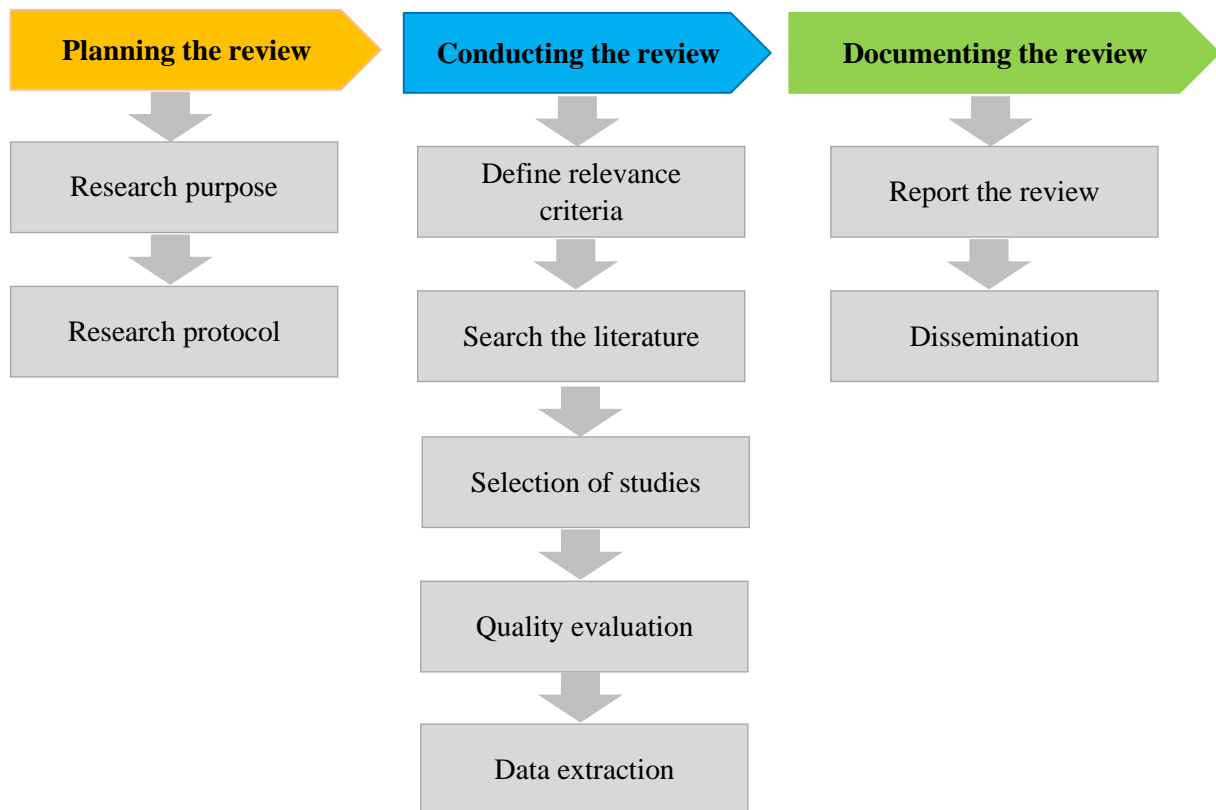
Planning the review

Research purpose

Research protocol

Conducting the review

Define relevance criteria

Search the literature

Selection of studies

Quality evaluation

Data extraction

Documenting the review

Report the review

Dissemination